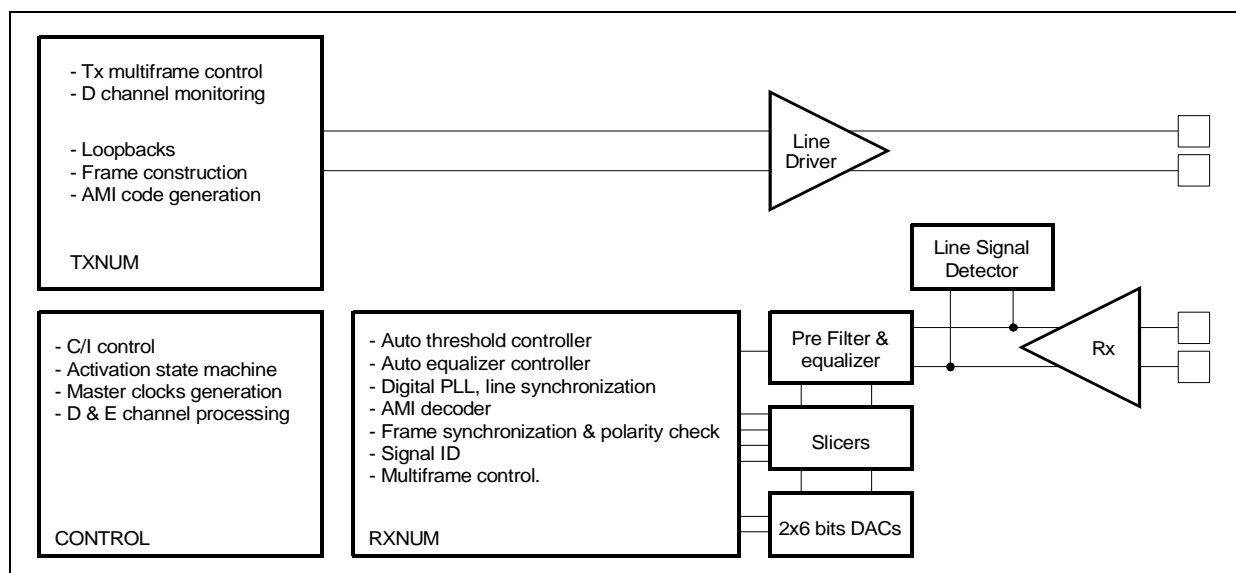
- Tx multiframe control
- D channel monitoring

- Loopbacks
- Frame construction
- AMI code generation

TXNUM

Line Driver

Line Signal Detector

- C/I control
- Activation state machine
- Master clocks generation
- D & E channel processing

CONTROL

- Auto threshold controller
- Auto equalizer controller
- Digital PLL, line synchronization
- AMI decoder
- Frame synchronization & polarity check
- Signal ID
- Multiframe control.

RXNUM

Pre Filter & equalizer

Rx

Slicers

2x6 bits DACs